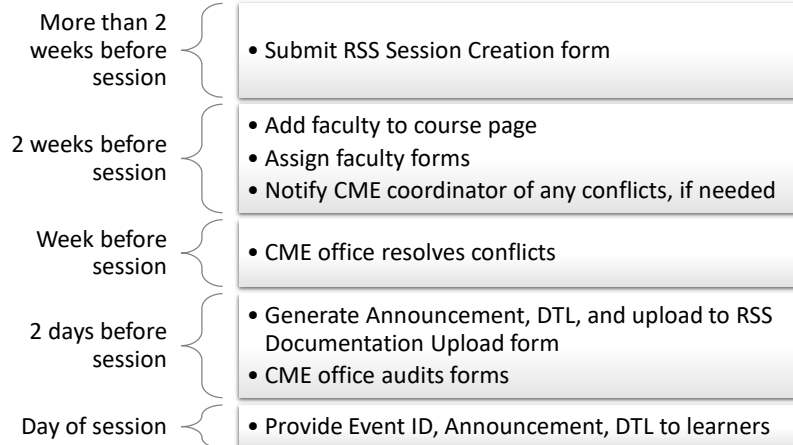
More than 2 weeks before session

• Submit RSS Session Creation form

2 weeks before session

• Add faculty to course page
• Assign faculty forms
• Notify CME coordinator of any conflicts, if needed

Week before session

• CME office resolves conflicts

2 days before session

• Generate Announcement, DTL, and upload to RSS Documentation Upload form
• CME office audits forms

Day of session

• Provide Event ID, Announcement, DTL to learners